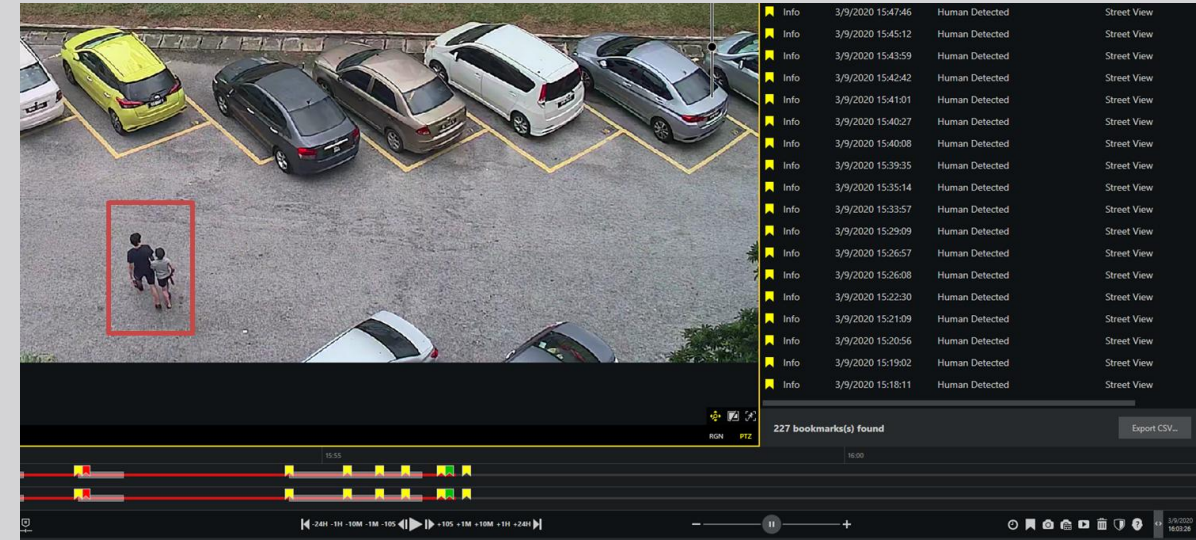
| | | | |
|---|---|---|---|
| Info | 3/9/2020 15:47:46 | Human Detected | Street View |
| Info | 3/9/2020 15:45:12 | Human Detected | Street View |
| Info | 3/9/2020 15:43:59 | Human Detected | Street View |
| Info | 3/9/2020 15:42:42 | Human Detected | Street View |
| Info | 3/9/2020 15:41:01 | Human Detected | Street View |
| Info | 3/9/2020 15:40:27 | Human Detected | Street View |
| Info | 3/9/2020 15:40:08 | Human Detected | Street View |
| Info | 3/9/2020 15:39:35 | Human Detected | Street View |
| Info | 3/9/2020 15:35:14 | Human Detected | Street View |
| Info | 3/9/2020 15:33:57 | Human Detected | Street View |
| Info | 3/9/2020 15:29:09 | Human Detected | Street View |
| Info | 3/9/2020 15:26:57 | Human Detected | Street View |
| Info | 3/9/2020 15:26:08 | Human Detected | Street View |
| Info | 3/9/2020 15:22:30 | Human Detected | Street View |
| Info | 3/9/2020 15:21:09 | Human Detected | Street View |
| Info | 3/9/2020 15:20:56 | Human Detected | Street View |
| Info | 3/9/2020 15:19:02 | Human Detected | Street View |
| Info | 3/9/2020 15:18:11 | Human Detected | Street View |

RGN PTZ

227 bookmarks(s) found

Export CSV...

15:55

16:00

-24H -1H -10M -1M -10S +10S +1M +10M +1H +24H

3/9/2020 16:03:26